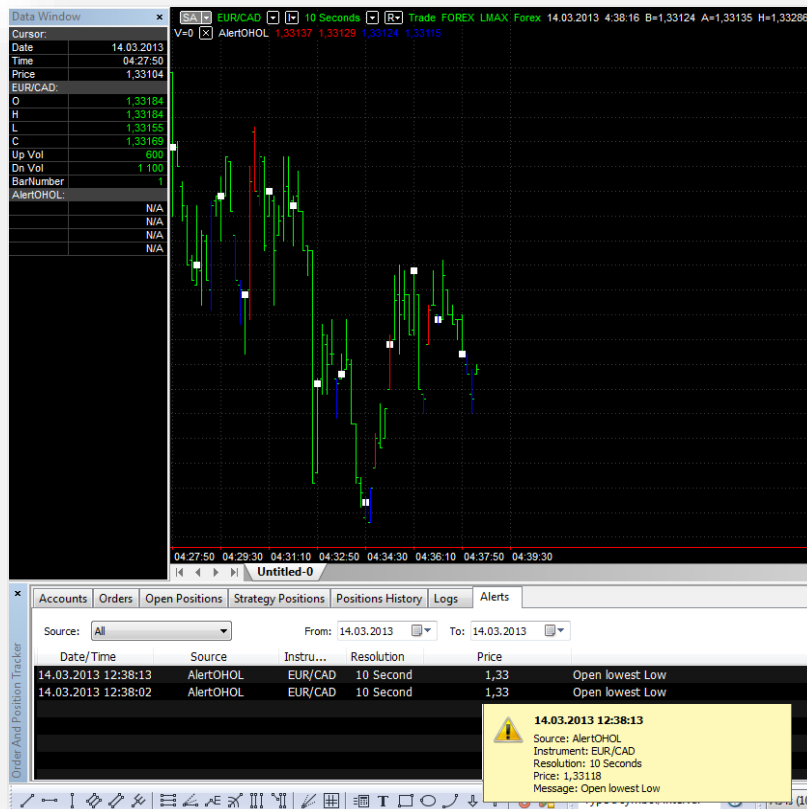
Data Window

| Cursor: | |
|---|---|
| Date | 14.03.2013 |
| Time | 04:27:50 |
| Price | 1,33104 |
| EUR/CAD: | |
| O | 1,33184 |
| H | 1,33184 |
| L | 1,33155 |
| C | 1,33169 |
| Up Vol | 600 |
| Dn Vol | 1 100 |
| BarNumber | 1 |
| AlertOHOL: | |
| | N/A |
| | N/A |
| | N/A |
| | N/A |
| | N/A |

SA EUR/CAD 10 Seconds Trade FOREX LMAX Forex 14.03.2013 4:38:16 B=1,33124 A=1,33135 H=1,3318
V=0 AlertOHOL 1,33137 1,33129 1,33124 1,33115

04:27:50 04:29:30 04:31:10 04:32:50 04:34:30 04:36:10 04:37:50 04:39:30

Untitled-0

Order And Position Tracker

Accounts Orders Open Positions Strategy Positions Positions History Logs Alerts

Source: All From: 14.03.2013 To: 14.03.2013

| Date/Time | Source | Instru... | Resolution | Price | |
|---|---|---|---|---|---|
| 14.03.2013 12:38:13 | AlertOHOL | EUR/CAD | 10 Second | 1,33 | Open lowest Low |
| 14.03.2013 12:38:02 | AlertOHOL | EUR/CAD | 10 Second | 1,33 | Open lowest Low |

14.03.2013 12:38:13
Source: AlertOHOL
Instrument: EUR/CAD
Resolution: 10 Seconds
Price: 1,33118
Message: Open lowest Low